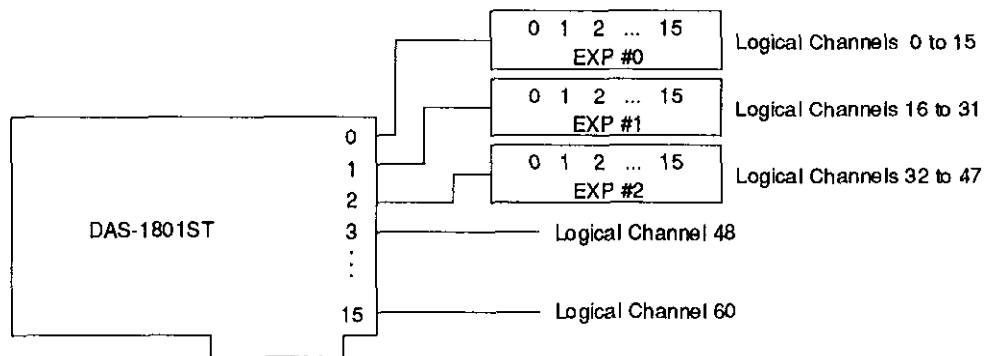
0 1 2 ... 15
EXP #0
Logical Channels 0 to 15

0 1 2 ... 15
EXP #1
Logical Channels 16 to 31

0 1 2 ... 15
EXP #2
Logical Channels 32 to 47

DAS-1801ST

0
1
2
3
⋮
15

Logical Channel 48

Logical Channel 60